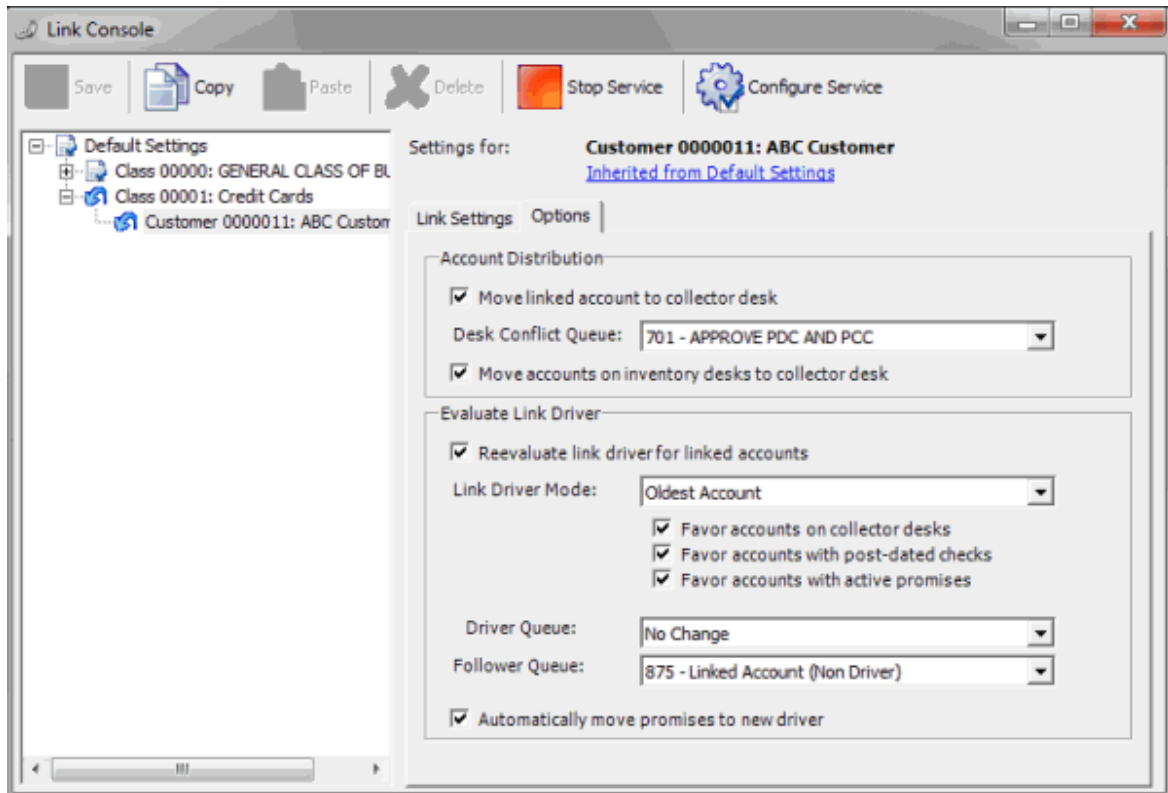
Link Console

Save Copy Paste Delete Stop Service Configure Service

Default Settings
Class 00000: GENERAL CLASS OF BU
Class 00001: Credit Cards
Customer 0000011: ABC Custom

Settings for: Customer 0000011: ABC Customer
Inherited from Default Settings

Link Settings Options

Account Distribution
Move linked account to collector desk
Desk Conflict Queue: 701 - APPROVE PDC AND PCC
Move accounts on inventory desks to collector desk

Evaluate Link Driver
Reevaluate link driver for linked accounts
Link Driver Mode: Oldest Account
Favor accounts on collector desks
Favor accounts with post-dated checks
Favor accounts with active promises

Driver Queue: No Change
Follower Queue: 875 - Linked Account (Non Driver)

Automatically move promises to new driver